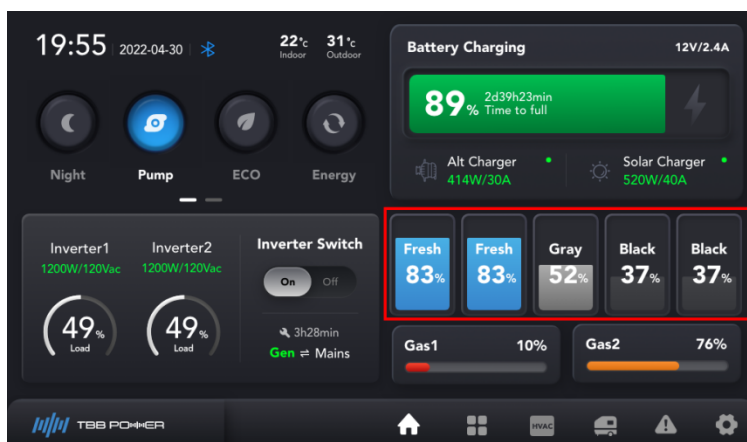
19:55 2022-04-30

22°c Indoor 31°c Outdoor

Night Pump ECO Energy

Battery Charging 12V/2.4A

89% 2d39h23min Time to full

Alt Charger 414W/30A

Solar Charger 520W/40A

Inverter1 1200W/120Vac

Inverter2 1200W/120Vac

49% Load

49% Load

Inverter Switch

On Off

3h28min

Gen ⇌ Mains

Fresh 83%

Fresh 83%

Gray 52%

Black 37%

Black 37%

Gas1 10%

Gas2 76%

TBB POWER

HVAC